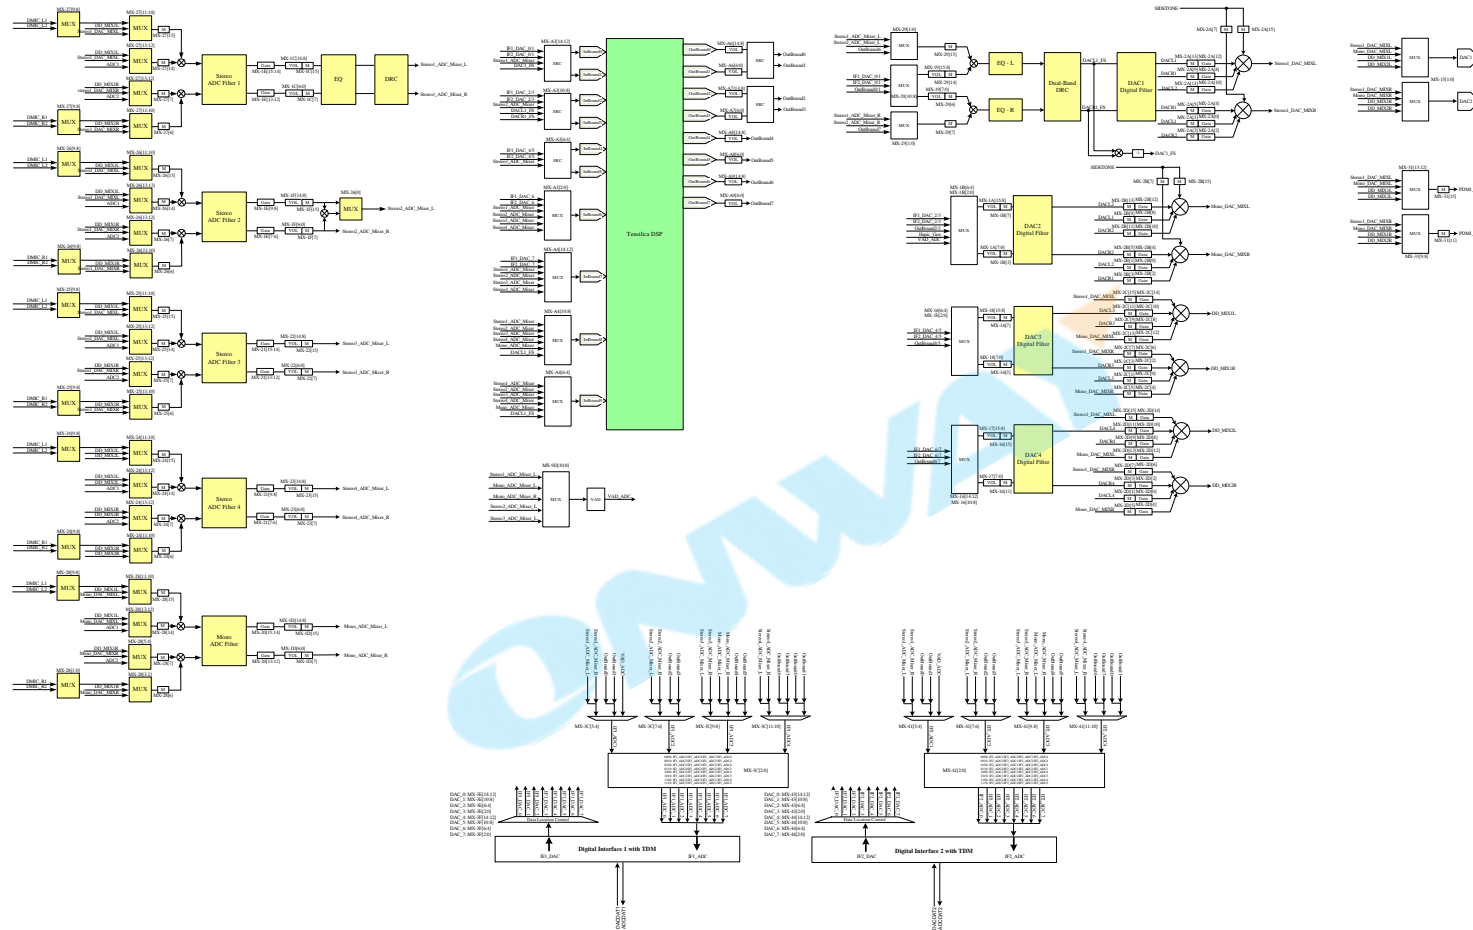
MUX
MUX
MUX
MUX
Stereo ADC Filter 1
EQ
DRC
Stereo1_ADC_Mixer_L
Stereo1_ADC_Mixer_R
MUX
MUX
MUX
MUX
Stereo ADC Filter 2
MUX
Stereo2_ADC_Mixer_L
Stereo2_ADC_Mixer_R
MUX
MUX
MUX
MUX
Stereo ADC Filter 3
Stereo3_ADC_Mixer_L
Stereo3_ADC_Mixer_R
MUX
MUX
MUX
MUX
Stereo ADC Filter 4
Stereo4_ADC_Mixer_L
Stereo4_ADC_Mixer_R
MUX
MUX
MUX
MUX
Mono ADC Filter
Mono_ADC_Mixer_L
Mono_ADC_Mixer_R
SRC
SRC
SRC
MUX
MUX
MUX
MUX
Tensilica DSP
SRC
SRC
OutBound0
OutBound1
OutBound2
OutBound3
OutBound4
OutBound5
OutBound6
OutBound7
MUX
VAD
VAD_ADC
MUX
MUX
MUX
EQ - L
EQ - R
Dual-Band DRC
DAC1 Digital Filter
Stereo1_DAC_MIXL
Stereo1_DAC_MIXR
SIDETONE
DAC1_FS
MUX
DAC2 Digital Filter
Mono_DAC_MIXL
Mono_DAC_MIXR
MUX
DAC3 Digital Filter
DD_MIXIL
DD_MIXIR
MUX
DAC4 Digital Filter
DD_MIX2L
DD_MIX2R
MUX
MUX
MUX
MUX
Data Location Control
Digital Interface 1 with TDM
IF1_DAC
IF1_ADC
Data Location Control
Digital Interface 2 with TDM
IF2_DAC
IF2_ADC